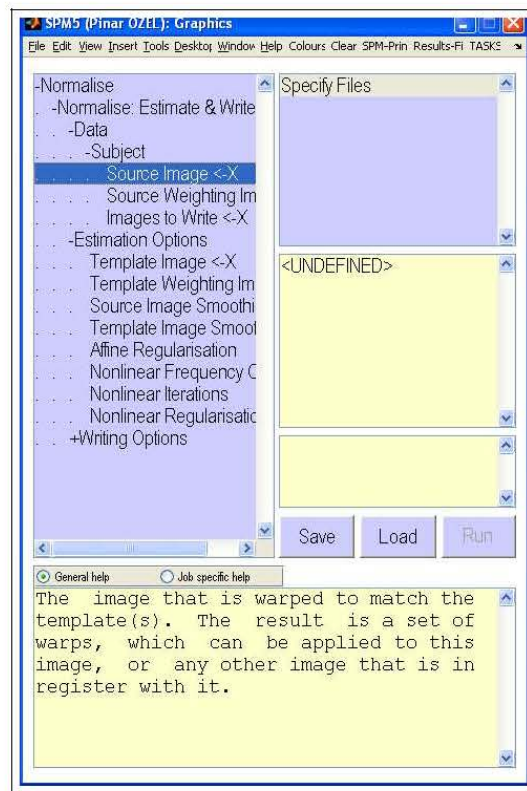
SPM5 (Pinar OZEL): Graphics
File Edit View Insert Tools Desktop Window Help Colours Clear SPM-Prin Results-Fi TASKS

-Normalise
. -Normalise: Estimate & Write
. . -Data
. . . -Subject
. . . . Source Image <-X
. . . . Source Weighting Im
. . . . Images to Write <-X
. . -Estimation Options
. . . Template Image <-X
. . . Template Weighting Im
. . . Source Image Smoothi
. . . Template Image Smoot
. . . Affine Regularisation
. . . Nonlinear Frequency C
. . . Nonlinear Iterations
. . . Nonlinear Regularisatic
. . +Writing Options

Specify Files

<UNDEFINED>

Save Load Run

General help Job specific help

The image that is warped to match the template(s). The result is a set of warps, which can be applied to this image, or any other image that is in register with it.